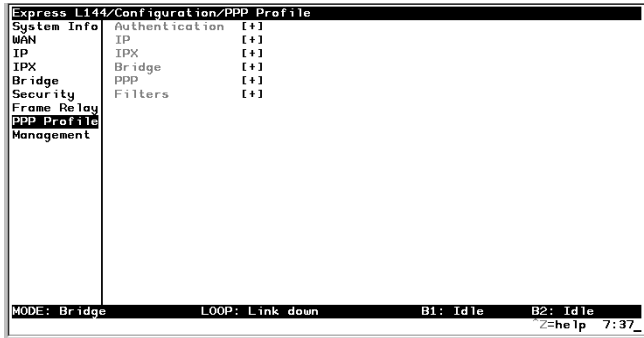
Express L144/Configuration/PPP Profile

System Info
WAN
IP
IPX
Bridge
Security
Frame Relay
PPP Profile
Management

Authentication [+]
IP [+]
IPX [+]
Bridge [+]
PPP [+]
Filters [+]

MODE: Bridge LOOP: Link down B1: Idle B2: Idle
^Z=help 7:37_